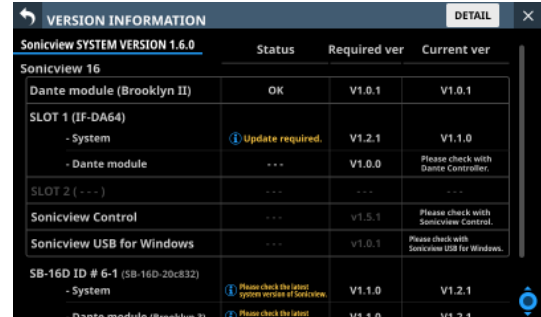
VERSION INFORMATION

DETAIL

Sonicview SYSTEM VERSION 1.6.0

| | Status | Required ver | Current ver |
|---|---|---|---|
| Sonicview 16 | | | |
| Dante module (Brooklyn II) | OK | V1.0.1 | V1.0.1 |
| SLOT 1 (IF-DA64) | | | |
| - System | Update required. | V1.2.1 | V1.1.0 |
| - Dante module | - - - | V1.0.0 | Please check with Dante Controller. |
| SLOT 2 ( - - - ) | - - - | - - - | - - - |
| Sonicview Control | - - - | v1.5.1 | Please check with Sonicview Control. |
| Sonicview USB for Windows | - - - | v1.0.1 | Please check with Sonicview USB for Windows. |
| SB-16D ID # 6-1 (SB-16D-20c832) | | | |
| - System | Please check the latest system version of Sonicview. | V1.1.0 | V1.2.1 |
| - Dante module (Brooklyn 3) | Please check the latest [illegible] | V1.1.0 | V1.2.1 |